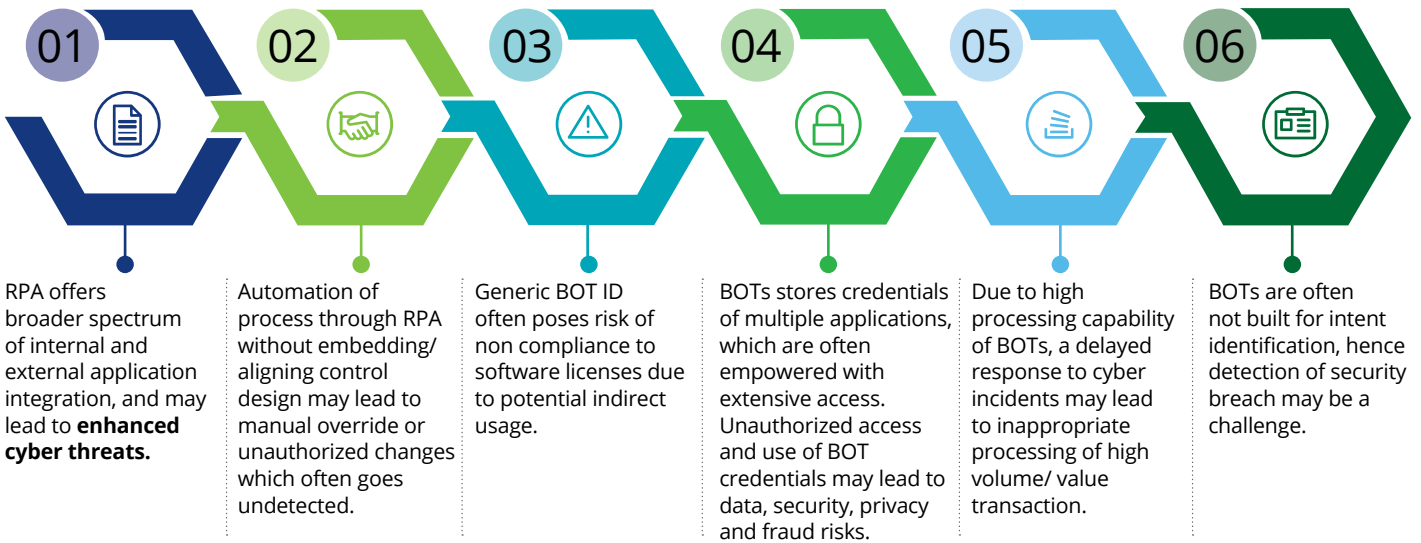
01

RPA offers broader spectrum of internal and external application integration, and may lead to **enhanced cyber threats.**

02

Automation of process through RPA without embedding/ aligning control design may lead to manual override or unauthorized changes which often goes undetected.

03

Generic BOT ID often poses risk of non compliance to software licenses due to potential indirect usage.

04

BOTs stores credentials of multiple applications, which are often empowered with extensive access. Unauthorized access and use of BOT credentials may lead to data, security, privacy and fraud risks.

05

Due to high processing capability of BOTs, a delayed response to cyber incidents may lead to inappropriate processing of high volume/ value transaction.

06

BOTs are often not built for intent identification, hence detection of security breach may be a challenge.